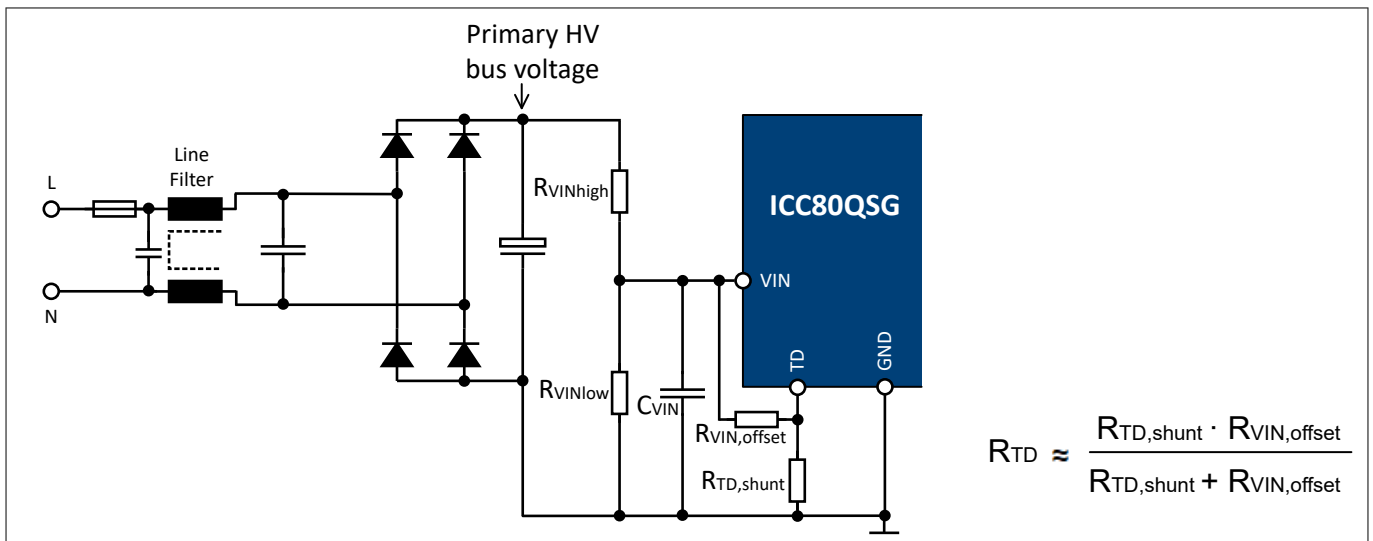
Primary HV bus voltage

Line Filter

L

N

$R_{VINhigh}$

ICC80QSG

VIN

TD

GND

$R_{VINlow}$

$C_{VIN}$

$R_{VIN,offset}$

$R_{TD,shunt}$

$R_{TD} \approx \frac{R_{TD,shunt} \cdot R_{VIN,offset}}{R_{TD,shunt} + R_{VIN,offset}}$